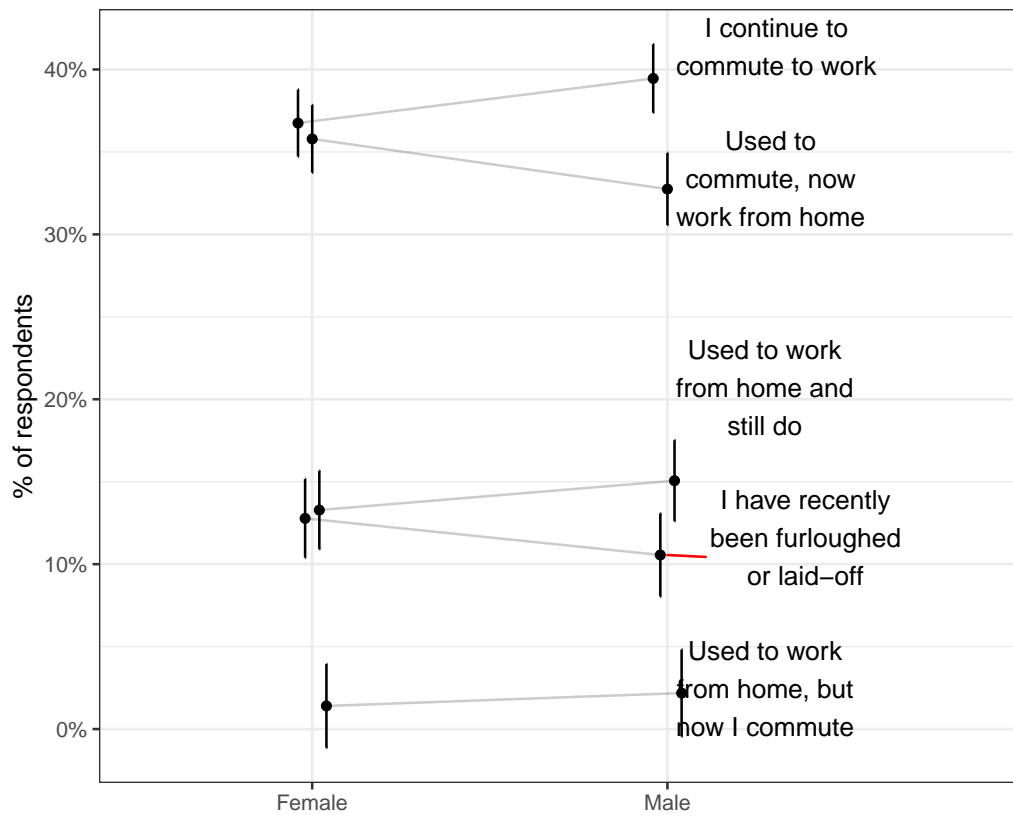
I continue to commute to work

Used to commute, now work from home

Used to work from home and still do

I have recently been furloughed or laid−off

Used to work from home, but now I commute

40%
30%
20%
10%
0%

% of respondents

Female
Male